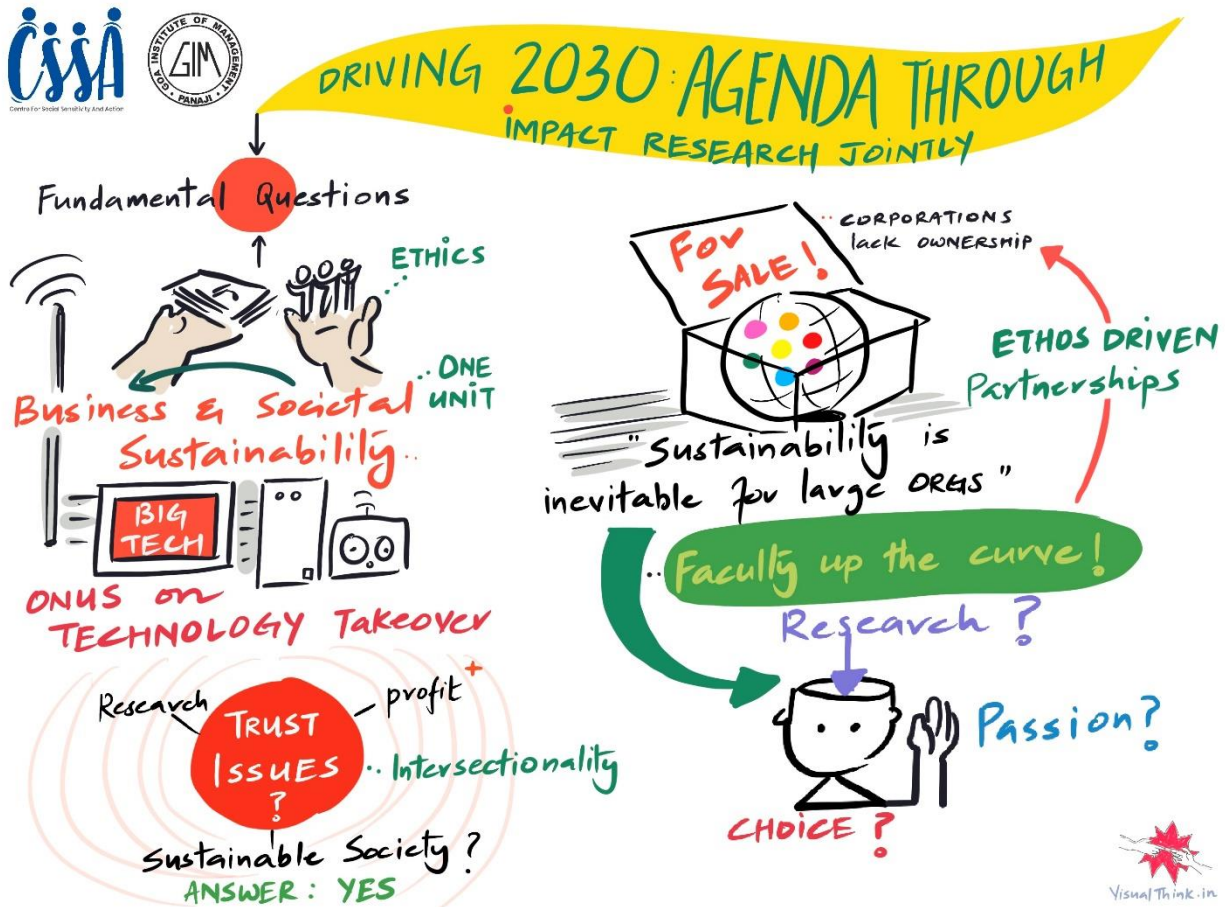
CSSA
Centre For Social Sensitivity And Action

GOA INSTITUTE OF MANAGEMENT
GIM
PANAJI

DRIVING 2030 AGENDA THROUGH
IMPACT RESEARCH JOINTLY

Fundamental Questions

ETHICS

ONE UNIT

Business & Societal Sustainability..

BIG TECH

ONUS on TECHNOLOGY Takeover

Research
TRUST ISSUES ?
profit +
Intersectionality
Sustainable Society ?
ANSWER : YES

For SALE!

CORPORATIONS lack OWNERSHIP

ETHOS DRIVEN Partnerships

"Sustainability is inevitable for large ORGS"

Faculty up the curve!

Research ?

Passion?

CHOICE ?

VisualThink.in